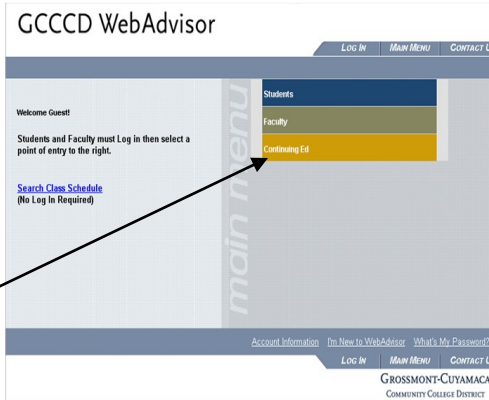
GCCCD WebAdvisor

LOG IN MAIN MENU CONTACT U

Welcome Guest!

Students and Faculty must Log in then select a point of entry to the right.

Search Class Schedule
(No Log In Required)

main menu

Students
Faculty
Continuing Ed

Account Information I'm New to WebAdvisor What's My Password?

LOG IN MAIN MENU CONTACT U

GROSSMONT-CUYAMACA
COMMUNITY COLLEGE DISTRICT